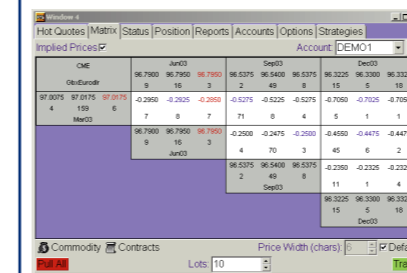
Window 4

Hot Quotes | Matrix | Status | Position | Reports | Accounts | Options | Strategies

Implied Prices ☑

Account: DEMO1

| CME GlbxEurodlr | Jun03 96.7900 96.7950 96.7950 9 16 3 | Sep03 96.5375 96.5400 96.5375 2 49 8 | Dec03 96.3225 96.3300 96.332 15 5 18 |
|---|---|---|---|
| 97.0875 97.0875 97.0875 4 159 6 Mar03 | -0.2950 -0.2925 -0.2950 7 8 7 | -0.5275 -0.5225 -0.5275 71 8 4 | -0.7050 -0.7025 -0.705 5 1 1 |
| | 96.7900 96.7950 96.7950 9 16 3 Jun03 | -0.2500 -0.2475 -0.2500 4 70 3 | -0.4550 -0.4475 -0.447 45 6 2 |
| | | 96.5375 96.5400 96.5375 2 49 8 Sep03 | -0.2350 -0.2325 -0.232 11 1 4 |
| | | | 96.3225 96.3300 96.332 15 5 18 Dec03 |

Commodity | Contracts | Price Width (chars): 6 | ☑ Defa

Pull All | Lots: 10 | Tra